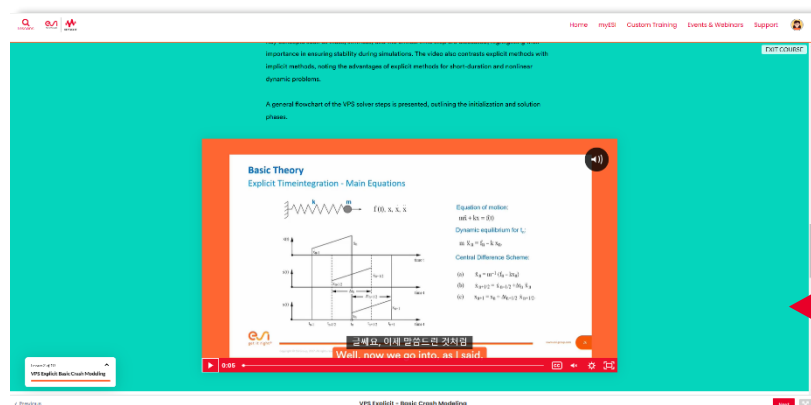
Home myESI Custom Training Events & Webinars Support

EXIT COURSE

implicit methods, noting the advantages of explicit methods for short-duration and nonlinear dynamic problems.

A general flowchart of the VPS solver steps is presented, outlining the initialization and solution phases.

Basic Theory
Explicit Timeintegration - Main Equations

$f(t, x, \dot{x}, \ddot{x})$

Equation of motion:
$m\ddot{x} + kx = f(t)$

Dynamic equilibrium for $t_n$:
$m\ddot{x}_n = f_n - kx_n$

Central Difference Scheme:

(a) $\ddot{x}_n = m^{-1}(f_n - kx_n)$
(b) $\dot{x}_{n+1/2} = \dot{x}_{n-1/2} + \Delta t_n \ddot{x}_n$
(c) $x_{n+1} = x_n + \Delta t_{n+1/2} \dot{x}_{n+1/2}$

글쎄요, 이제 말씀드린 것처럼
Well, now we go into, as I said,

0:05

VPS Explicit Basic Crash Modeling

VPS Explicit - Basic Crash Modeling